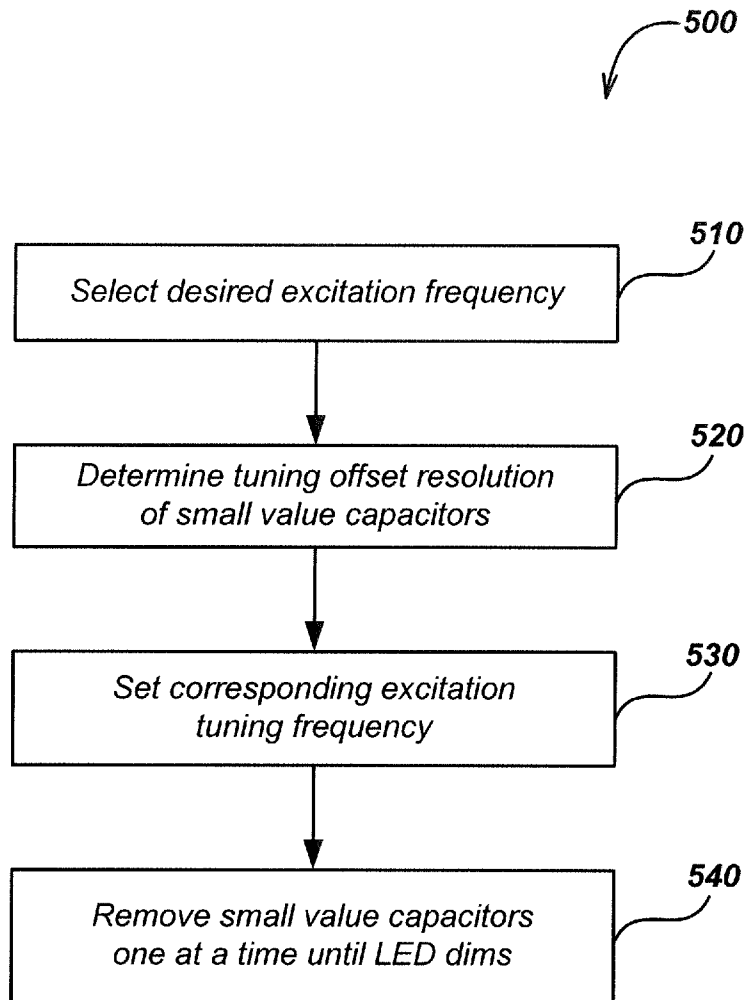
500

510

Select desired excitation frequency

520

Determine tuning offset resolution of small value capacitors

530

Set corresponding excitation tuning frequency

540

Remove small value capacitors one at a time until LED dims